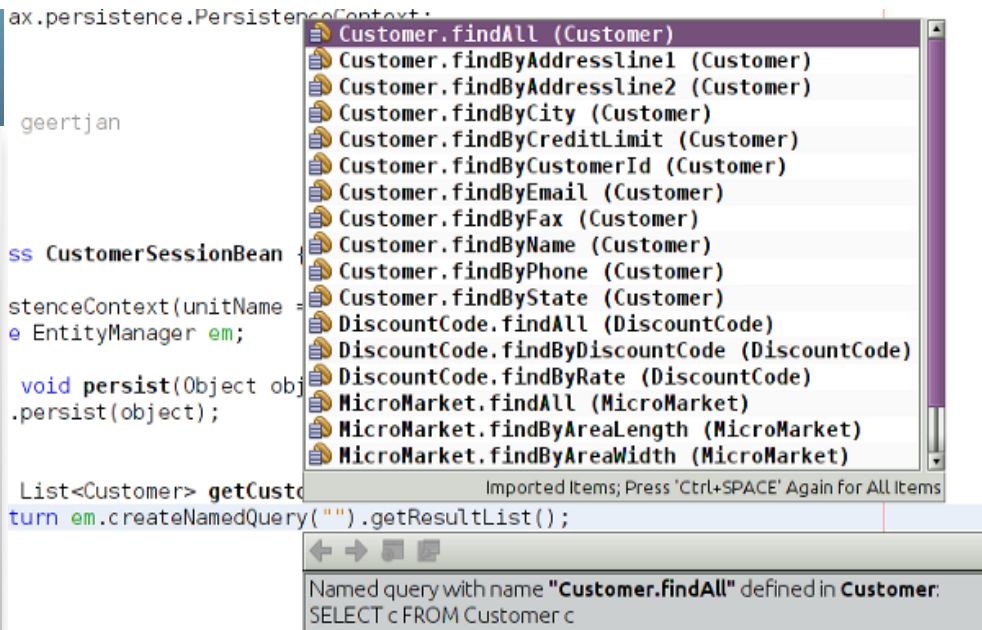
ax.persistence.PersistenceContext;

geertjan

ss CustomerSessionBean {

stenceContext(unitName =
e EntityManager em;

void persist(Object obj
.persist(object);

List<Customer> getCusto
turn em.createNamedQuery("").getResultList();

Customer.findAll (Customer)
Customer.findByAddressline1 (Customer)
Customer.findByAddressline2 (Customer)
Customer.findByCity (Customer)
Customer.findByCreditLimit (Customer)
Customer.findByCustomerId (Customer)
Customer.findByEmail (Customer)
Customer.findByFax (Customer)
Customer.findByName (Customer)
Customer.findByPhone (Customer)
Customer.findByState (Customer)
DiscountCode.findAll (DiscountCode)
DiscountCode.findByDiscountCode (DiscountCode)
DiscountCode.findByRate (DiscountCode)
MicroMarket.findAll (MicroMarket)
MicroMarket.findByAreaLength (MicroMarket)
MicroMarket.findByAreaWidth (MicroMarket)
Imported Items; Press 'Ctrl+SPACE' Again for All Items

Named query with name "Customer.findAll" defined in Customer:
SELECT c FROM Customer c